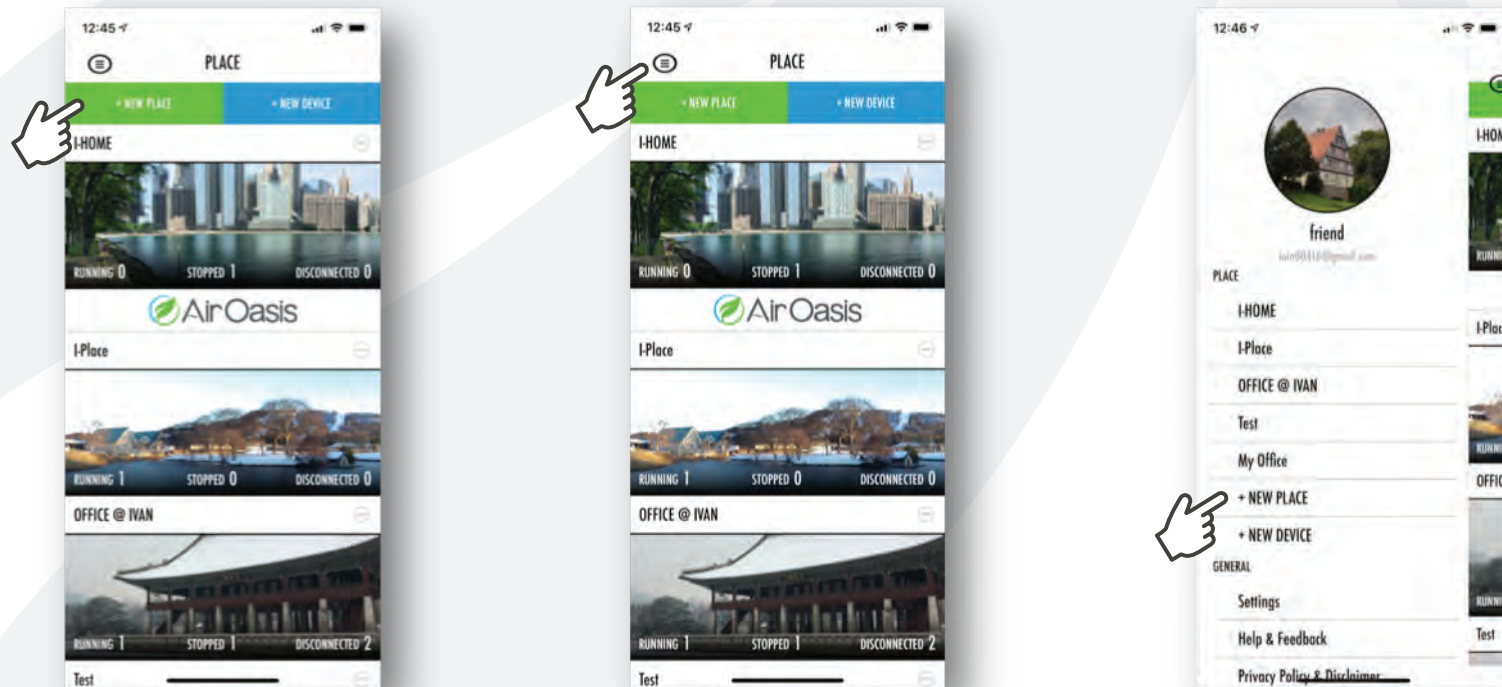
12:45

PLACE

+ NEW PLACE

+ NEW DEVICE

I-HOME

RUNNING 0 STOPPED 1 DISCONNECTED 0

AirOasis

I-Place

RUNNING 1 STOPPED 0 DISCONNECTED 0

OFFICE @ IVAN

RUNNING 1 STOPPED 1 DISCONNECTED 2

Test

12:45

PLACE

+ NEW PLACE

+ NEW DEVICE

I-HOME

RUNNING 0 STOPPED 1 DISCONNECTED 0

AirOasis

I-Place

RUNNING 1 STOPPED 0 DISCONNECTED 0

OFFICE @ IVAN

RUNNING 1 STOPPED 1 DISCONNECTED 2

Test

12:46

friend

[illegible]

PLACE

I-HOME

I-Place

OFFICE @ IVAN

Test

My Office

+ NEW PLACE

+ NEW DEVICE

GENERAL

Settings

Help & Feedback

Privacy Policy & Disclaimer

I-HOM

RUNN

I-Plac

RUNN

OFFIC

RUNN

Test